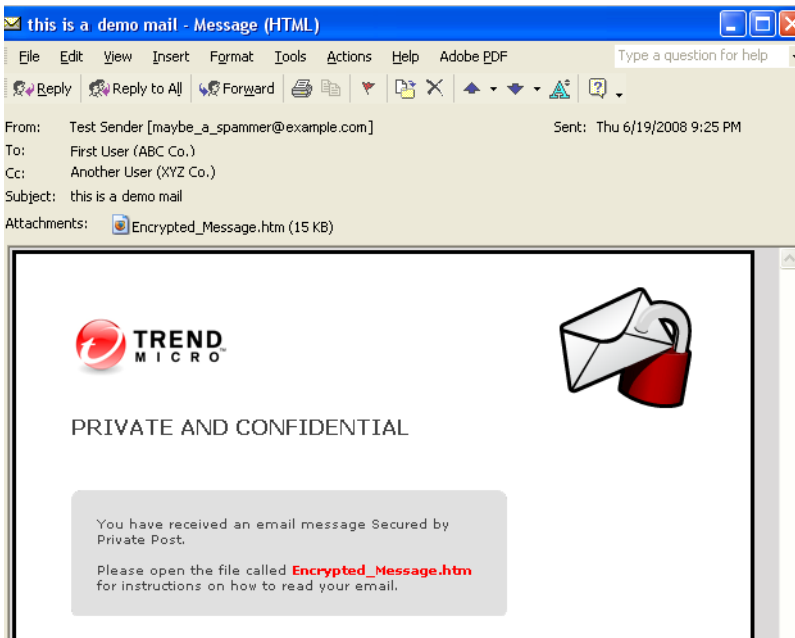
this is a demo mail - Message (HTML)

File Edit View Insert Format Tools Actions Help Adobe PDF

Type a question for help

Reply Reply to All Forward

From: Test Sender [maybe_a_spammer@example.com]
Sent: Thu 6/19/2008 9:25 PM
To: First User (ABC Co.)
Cc: Another User (XYZ Co.)
Subject: this is a demo mail
Attachments: Encrypted_Message.htm (15 KB)

TREND MICRO™

PRIVATE AND CONFIDENTIAL

You have received an email message Secured by Private Post.

Please open the file called Encrypted_Message.htm for instructions on how to read your email.